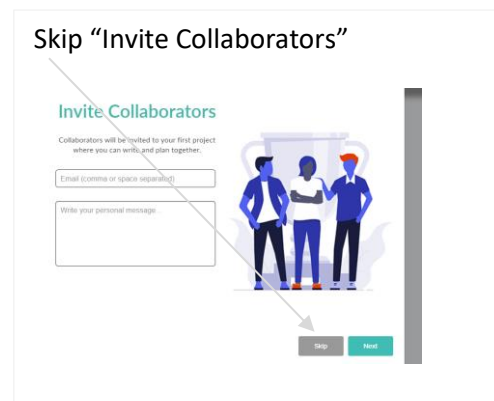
Skip “Invite Collaborators”

Invite Collaborators

Collaborators will be invited to your first project where you can write and plan together.

Email (comma or space separated)

Write your personal message...

Skip

Next